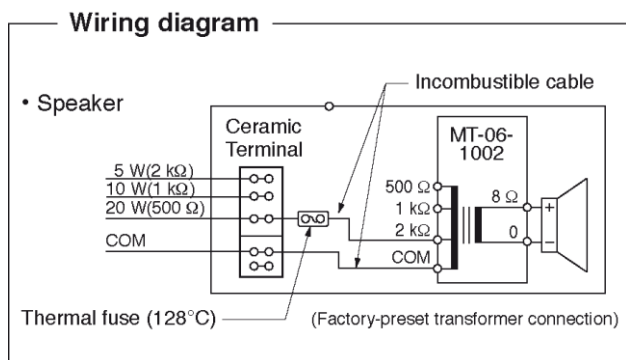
Wiring diagram

• Speaker

Incombustible cable

Ceramic Terminal

MT-06-1002

5 W(2 kΩ)
10 W(1 kΩ)
20 W(500 Ω)
COM

500 Ω
1 kΩ
2 kΩ
COM

8 Ω
0
+
−

Thermal fuse (128°C)

(Factory-preset transformer connection)